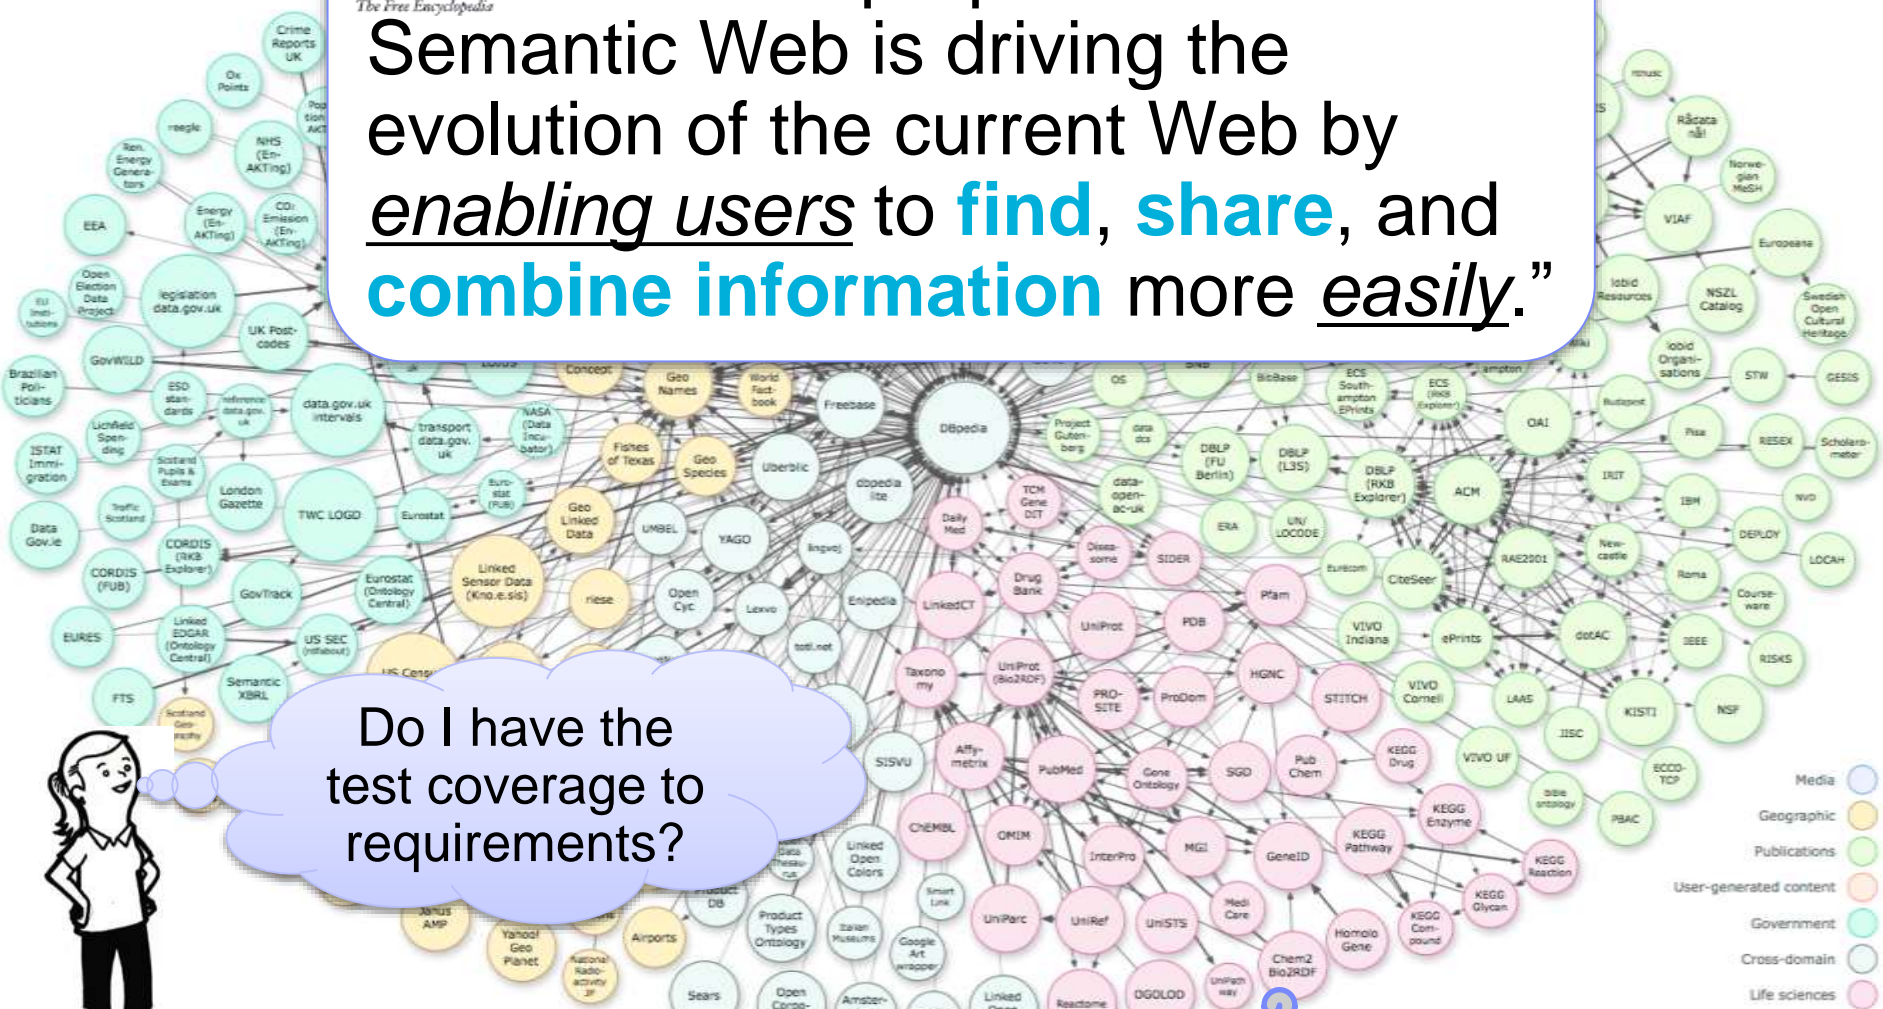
The Free Encyclopedia

Semantic Web is driving the evolution of the current Web by enabling users to find, share, and combine information more easily."

Do I have the test coverage to requirements?

Crime Reports UK
Ox Points
NHS (En-AKTing)
Ren. Energy Generators
reegle
EEA
Energy (En-AKTing)
$CO_2$ Emission (En-AKTing)
Open Election Data Project
legislation data.gov.uk
EU Institutions
UK Post-codes
Brazilian Politicians
GovWILD
ESD standards
reference data.gov.uk
data.gov.uk intervals
transport data.gov.uk
NASA (Data Incubator)
Concept
Geo Names
World Fact-book
Freebase
DBpedia
Project Gutenberg
data dcs
DBLP (FU Berlin)
DBLP (L3S)
DBLP (RKB Explorer)
ECS Southampton EPrints
ECS (RKB Explorer)
OAI
ACM
BioBase
OS
ISTAT Immigration
Lichfield Spending
Scotland Pupils & Exams
London Gazette
TWC LOGD
Eurostat
Eurostat (FUB)
Fishes of Texas
Geo Species
Uberblic
dbpedia lite
Daily Med
TCM Gene DIT
data-open-ac-uk
ERA
UN/LOCODE
RAE2001
Data Gov.ie
Traffic Scotland
CORDIS (RKB Explorer)
CORDIS (FUB)
Geo Linked Data
UMBEL
YAGO
lingvoj
Diseasome
SIDER
Eurecom
CiteSeer
Newcastle
GovTrack
Eurostat (Ontology Central)
Linked Sensor Data (Kno.e.sis)
riese
Open Cyc
Lexvo
Enipedia
LinkedCT
Drug Bank
Pfam
UniProt
PDB
VIVO Indiana
ePrints
dotAC
EURES
Linked EDGAR (Ontology Central)
US SEC (rdfabout)
totl.net
Taxonomy
UniProt (Bio2RDF)
HGNC
STITCH
VIVO Cornell
LAAS
FTS
Semantic XBRL
US Census
Scotland Geography
SISVU
Affymetrix
PubMed
PRO-SITE
ProDom
Gene Ontology
SGD
Pub Chem
KEGG Drug
VIVO UF
JISC
KISTI
NSF
ChEMBL
OMIM
InterPro
MGI
GeneID
KEGG Pathway
KEGG Enzyme
KEGG Reaction
KEGG Glycan
KEGG Compound
Linked Open Colors
Smart Link
Product Types Ontology
Italian Museums
Google Art wrapper
UniParc
UniRef
UniSTS
Medi Care
Homolo Gene
Chem2 Bio2RDF
Janus AMP
Yahoo! Geo Planet
National Radioactivity JP
Airports
Product DB
Sears
Open Corporates
Amsterdam
Linked Open
Reactome
OGOLOD
UniPath way
ntnusc
Rådata nå!
Norwegian MeSH
VIAF
Europeana
lobid Resources
NSZL Catalog
Swedish Open Cultural Heritage
lobid Organisations
STW
GESIS
Budapest
Pisa
RESEX
Scholarometer
IRIT
IBM
NVD
DEPLOY
LOCAH
Roma
Course-ware
IEEE
RISKS
ECCO-TCP
PBAC
bible ontology
Media
Geographic
Publications
User-generated content
Government
Cross-domain
Life sciences